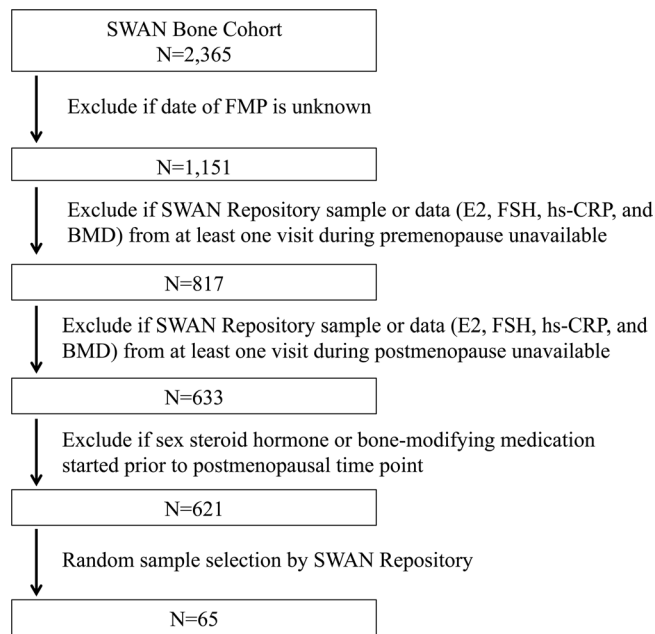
SWAN Bone Cohort
N=2,365

Exclude if date of FMP is unknown

N=1,151

Exclude if SWAN Repository sample or data (E2, FSH, hs-CRP, and BMD) from at least one visit during premenopause unavailable

N=817

Exclude if SWAN Repository sample or data (E2, FSH, hs-CRP, and BMD) from at least one visit during postmenopause unavailable

N=633

Exclude if sex steroid hormone or bone-modifying medication started prior to postmenopausal time point

N=621

Random sample selection by SWAN Repository

N=65